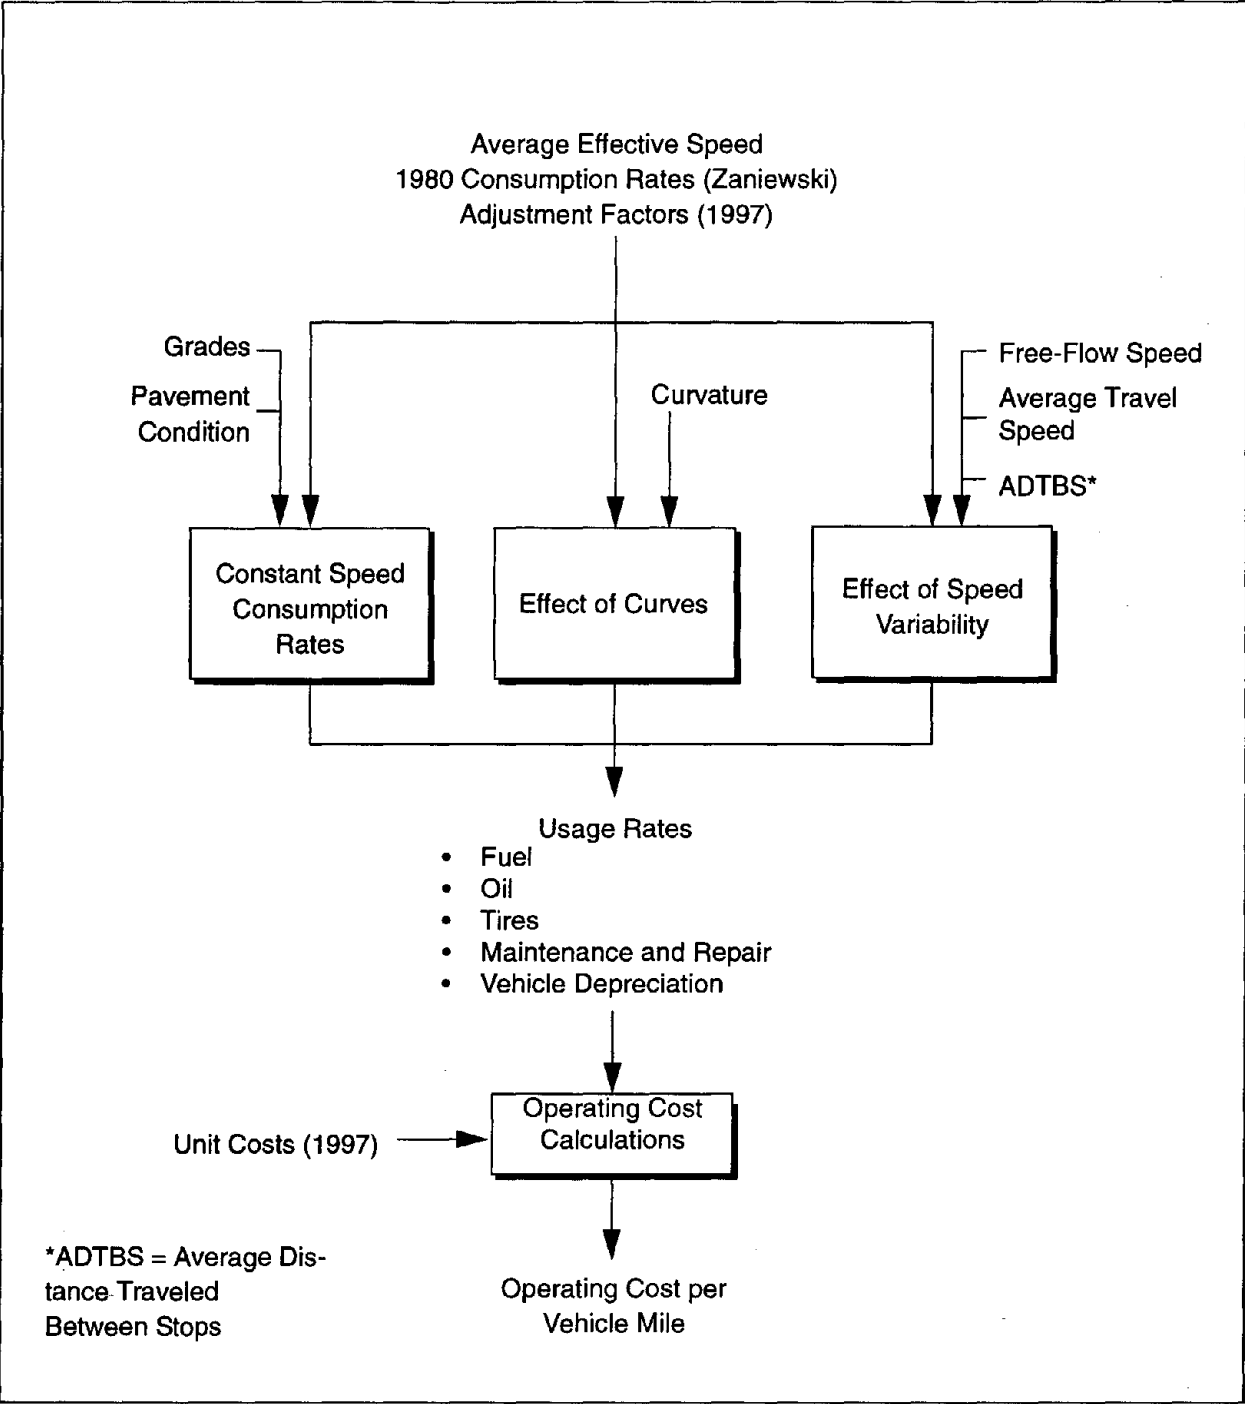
Average Effective Speed
1980 Consumption Rates (Zaniewski)
Adjustment Factors (1997)

Grades

Pavement Condition

Curvature

Free-Flow Speed

Average Travel Speed

ADTBS*

Constant Speed Consumption Rates

Effect of Curves

Effect of Speed Variability

Usage Rates
• Fuel
• Oil
• Tires
• Maintenance and Repair
• Vehicle Depreciation

Unit Costs (1997)

Operating Cost Calculations

*ADTBS = Average Distance Traveled Between Stops

Operating Cost per Vehicle Mile